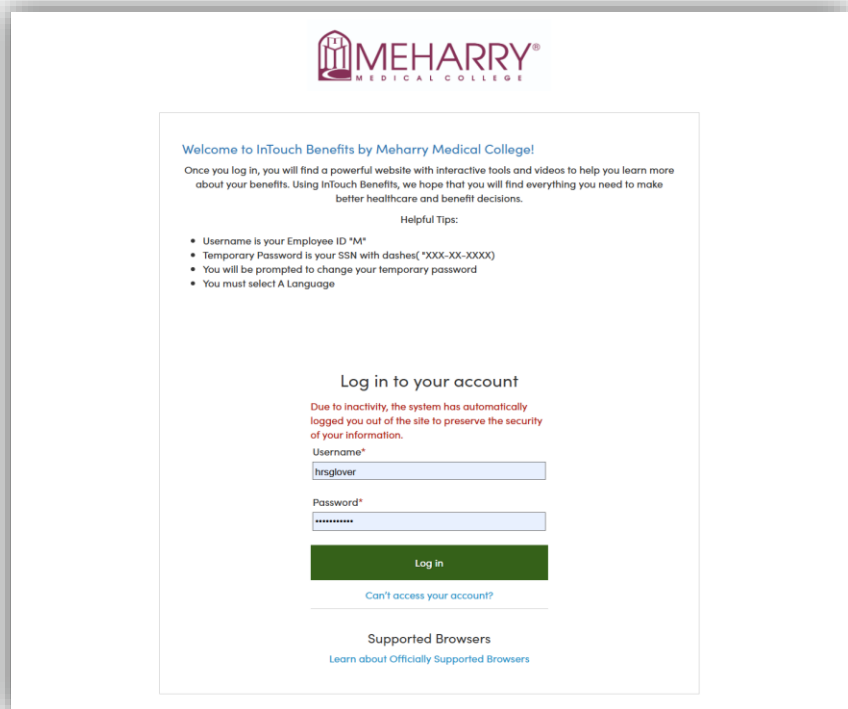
MEHARRY®
MEDICAL COLLEGE

Welcome to InTouch Benefits by Meharry Medical College!

Once you log in, you will find a powerful website with interactive tools and videos to help you learn more about your benefits. Using InTouch Benefits, we hope that you will find everything you need to make better healthcare and benefit decisions.

Helpful Tips:

- Username is your Employee ID "M"
- Temporary Password is your SSN with dashes( "XXX-XX-XXXX)
- You will be prompted to change your temporary password
- You must select A Language

Log in to your account

Due to inactivity, the system has automatically logged you out of the site to preserve the security of your information.

Username*

hrsglover

Password*

••••••••••••

Log in

Can't access your account?

Supported Browsers

Learn about Officially Supported Browsers